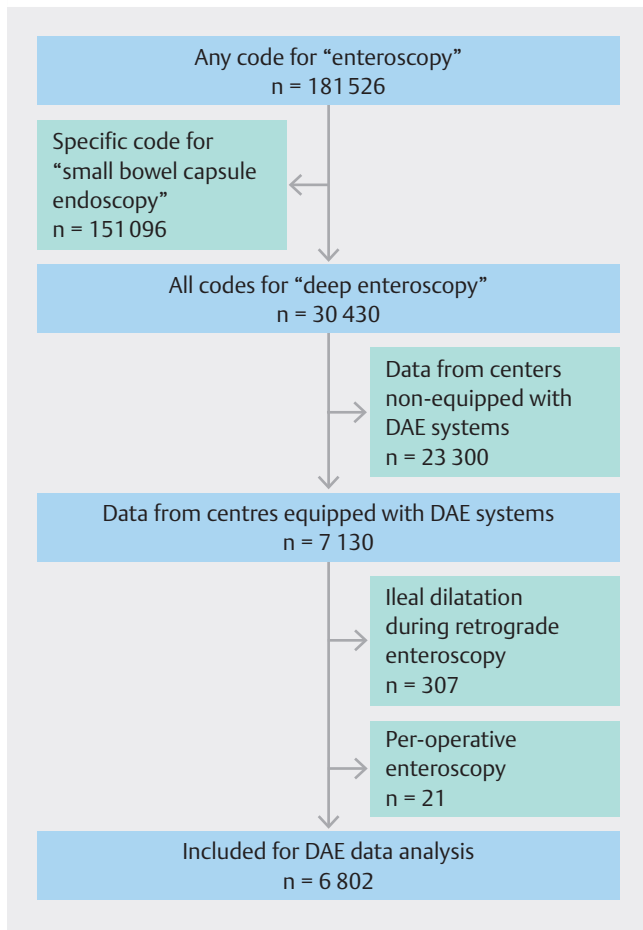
Any code for “enteroscopy”
n = 181 526

Specific code for “small bowel capsule endoscopy”
n = 151 096

All codes for “deep enteroscopy”
n = 30 430

Data from centers non-equipped with DAE systems
n = 23 300

Data from centres equipped with DAE systems
n = 7 130

Ileal dilatation during retrograde enteroscopy
n = 307

Per-operative enteroscopy
n = 21

Included for DAE data analysis
n = 6 802